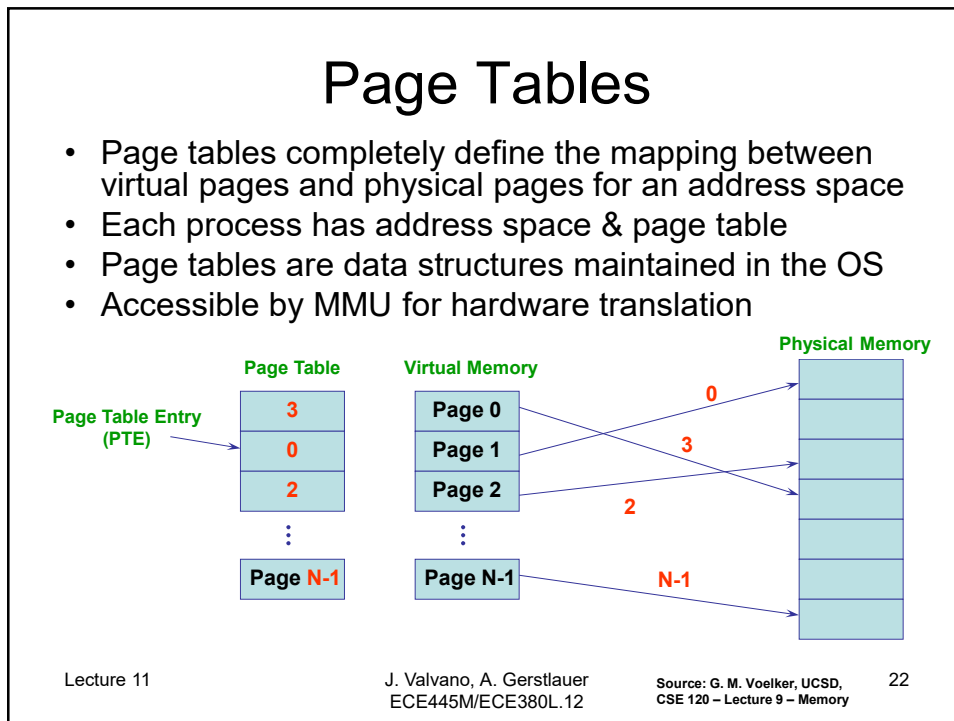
Page Tables

- Page tables completely define the mapping between virtual pages and physical pages for an address space
- Each process has address space & page table
- Page tables are data structures maintained in the OS
- Accessible by MMU for hardware translation

Page Table

Virtual Memory

Physical Memory

Page Table Entry (PTE)

3

0

2

⋮

Page N-1

Page 0

Page 1

Page 2

⋮

Page N-1

0

3

2

N-1

Lecture 11

J. Valvano, A. Gerstlauer ECE445M/ECE380L.12

Source: G. M. Voelker, UCSD, CSE 120 – Lecture 9 – Memory

22